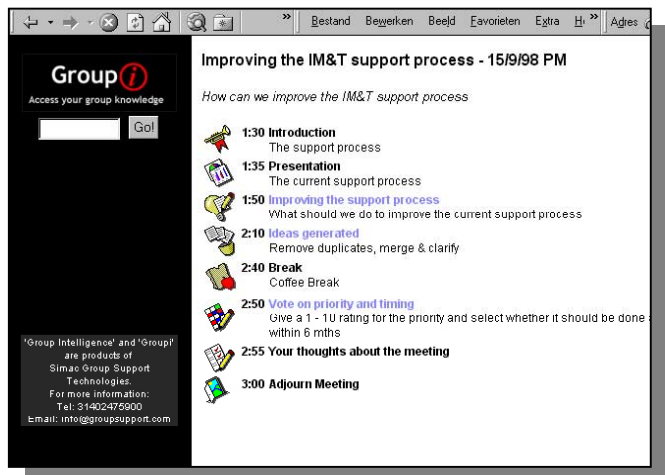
» Bestand Bewerken Beeld Favorieten Extra H » Adres

Group i
Access your group knowledge

Go!

'Group Intelligence' and 'Groupi' are products of Simac Group Support Technologies. For more information: Tel: 31402475900 Email: info@groupsupport.com

Improving the IM&T support process - 15/9/98 PM

How can we improve the IM&T support process

1:30 Introduction
The support process

1:35 Presentation
The current support process

1:50 Improving the support process
What should we do to improve the current support process

2:10 Ideas generated
Remove duplicates, merge & clarify

2:40 Break
Coffee Break

2:50 Vote on priority and timing
Give a 1 - 10 rating for the priority and select whether it should be done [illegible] within 6 mths

2:55 Your thoughts about the meeting

3:00 Adjourn Meeting